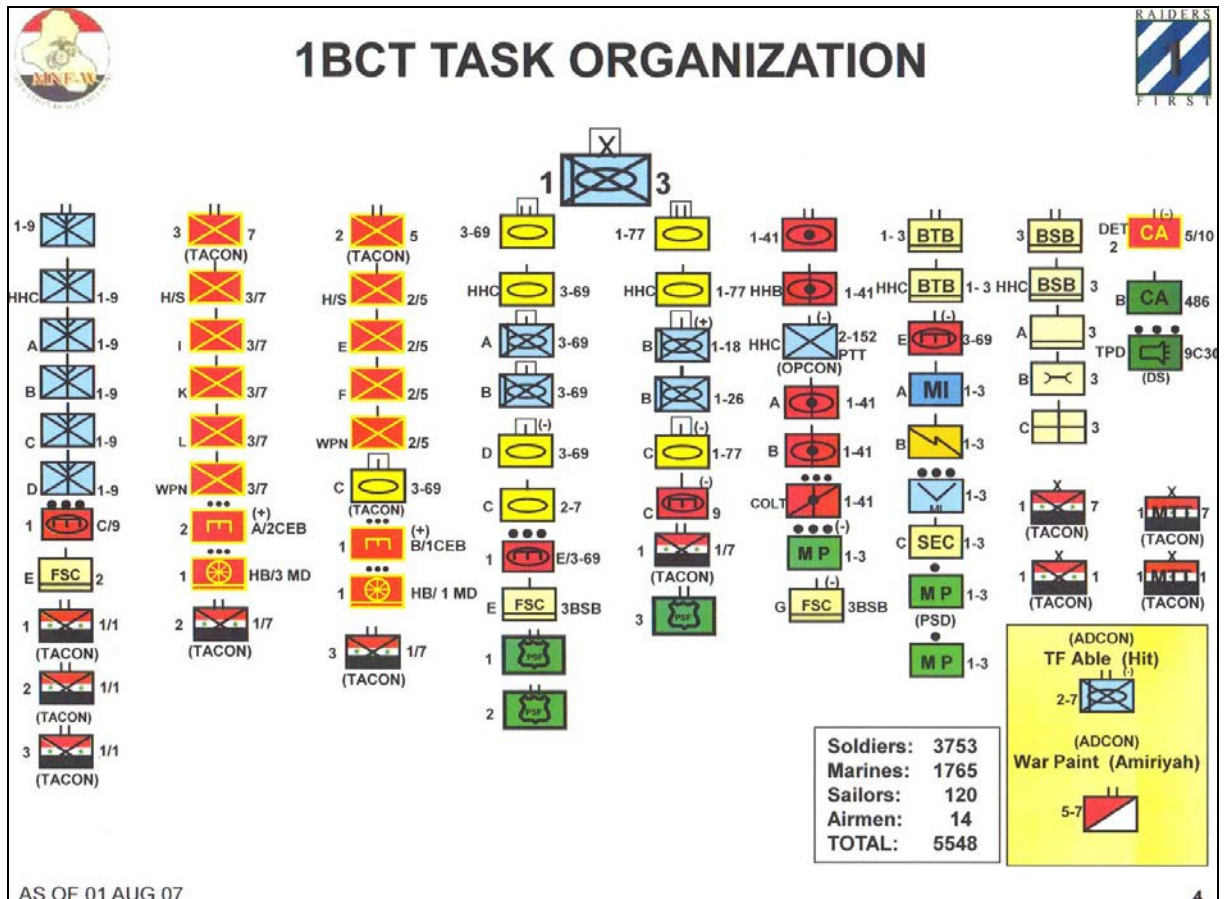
MNF-W

1BCT TASK ORGANIZATION

RAIDERS
1
FIRST

X
1 3

1-9
HHC 1-9
A 1-9
B 1-9
C 1-9
D 1-9
1 C/9
E FSC 2
1 1/1
(TACON)
2 1/1
(TACON)
3 1/1
(TACON)

3 7
(TACON)
H/S 3/7
I 3/7
K 3/7
L 3/7
WPN 3/7
2 (+) A/2CEB
1 HB/3 MD
2 1/7
(TACON)

2 5
(TACON)
H/S 2/5
E 2/5
F 2/5
WPN 2/5
C 3-69
(TACON)
1 (+) B/1CEB
1 HB/ 1 MD
3 1/7
(TACON)

3-69
HHC 3-69
A 3-69
B 3-69
D (-) 3-69
C 2-7
1 E/3-69
E FSC 3BSB
1 PSF
2 PSF

1-77
HHC 1-77
B (+) 1-18
B 1-26
C (-) 1-77
C (-) 9
1 1/7
(TACON)
3 PSF

1-41
HHB 1-41
HHC (-) 2-152 PTT
(OPCON)
A 1-41
B 1-41
COLT 1-41
(-) M P 1-3
G (-) FSC 3BSB

1- 3 BTB
HHC BTB 1- 3
E (-) 3-69
A MI 1-3
B 1-3
MI 1-3
C SEC 1-3
M P 1-3
(PSD)
M P 1-3

3 BSB
HHC BSB 3
A 3
B 3
C 3
1 7
(TACON)
1 1
(TACON)

DET 2 (-) CA 5/10
B CA 486
TPD 9C30
(DS)
1 MTT 7
(TACON)
1 MTT 1
(TACON)

Soldiers: 3753
Marines: 1765
Sailors: 120
Airmen: 14
TOTAL: 5548

(ADCON)
TF Able (Hit)
2-7 (-)
(ADCON)
War Paint (Amiriyah)
5-7

AS OF 01 AUG 07
4